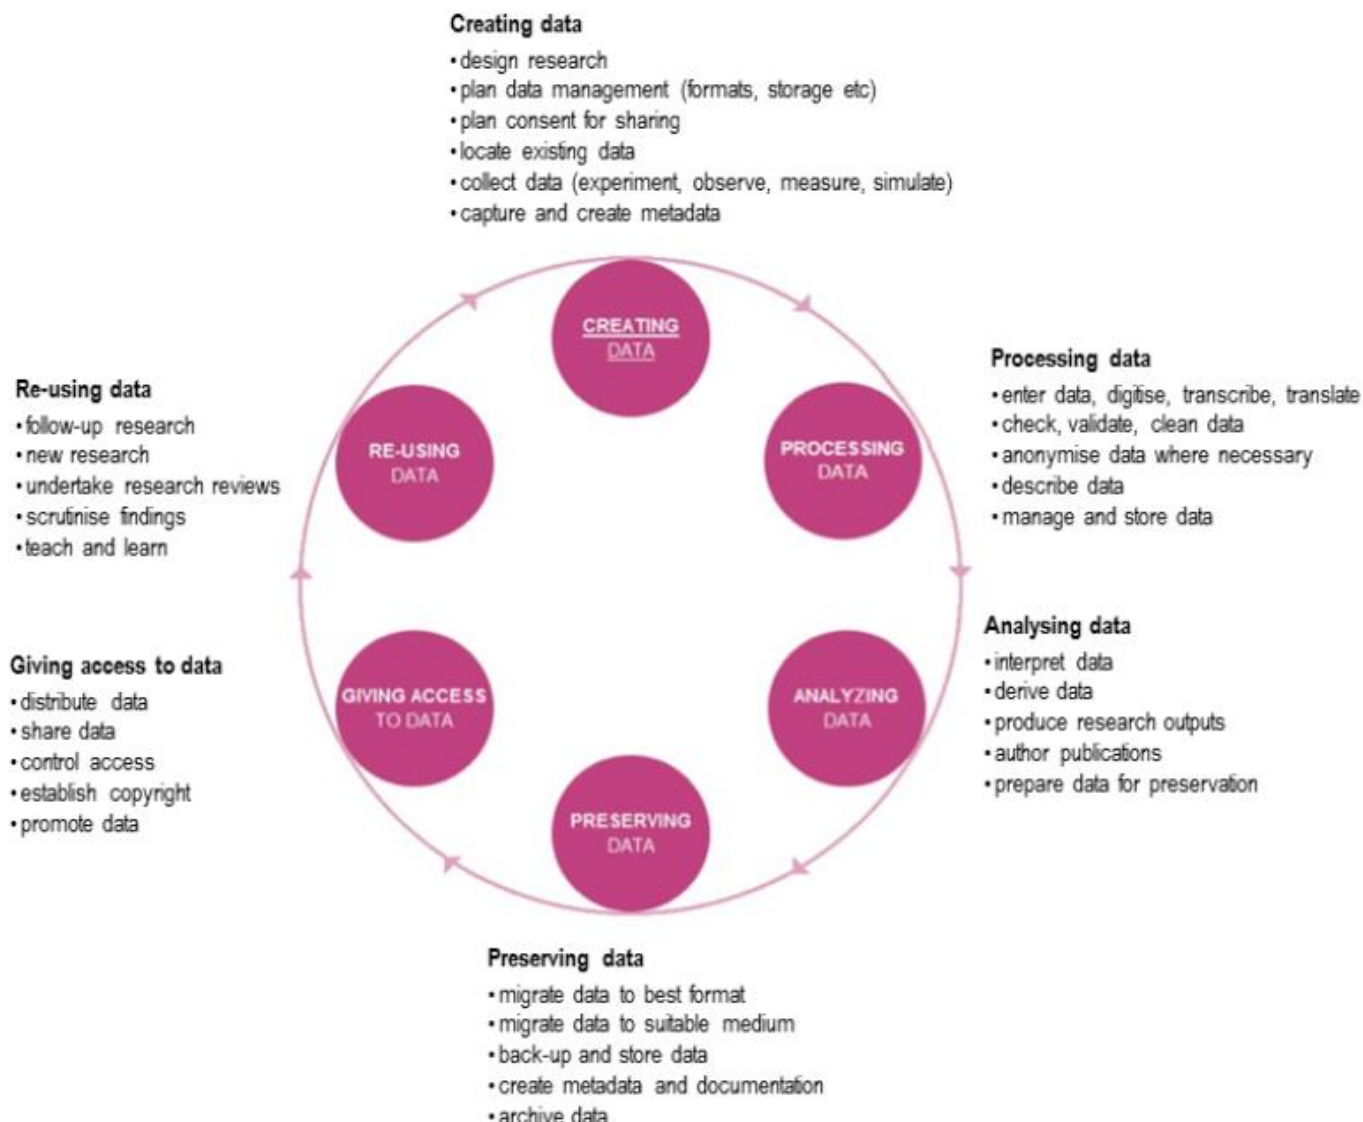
Creating data
• design research
• plan data management (formats, storage etc)
• plan consent for sharing
• locate existing data
• collect data (experiment, observe, measure, simulate)
• capture and create metadata

CREATING DATA

RE-USING DATA

PROCESSING DATA

GIVING ACCESS TO DATA

ANALYZING DATA

PRESERVING DATA

Re-using data
• follow-up research
• new research
• undertake research reviews
• scrutinise findings
• teach and learn

Processing data
• enter data, digitise, transcribe, translate
• check, validate, clean data
• anonymise data where necessary
• describe data
• manage and store data

Giving access to data
• distribute data
• share data
• control access
• establish copyright
• promote data

Analysing data
• interpret data
• derive data
• produce research outputs
• author publications
• prepare data for preservation

Preserving data
• migrate data to best format
• migrate data to suitable medium
• back-up and store data
• create metadata and documentation
• archive data